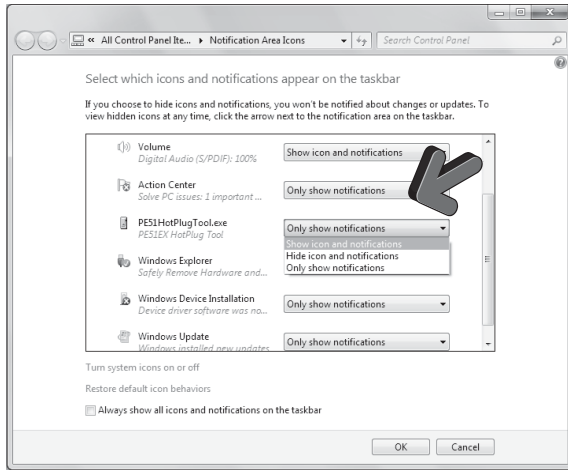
« All Control Panel Ite... ▸ Notification Area Icons

Search Control Panel

Select which icons and notifications appear on the taskbar

If you choose to hide icons and notifications, you won't be notified about changes or updates. To view hidden icons at any time, click the arrow next to the notification area on the taskbar.

Volume
Digital Audio (S/PDIF): 100%
Show icon and notifications

Action Center
Solve PC issues: 1 important ...
Only show notifications

PE51HotPlugTool.exe
PE51EX HotPlug Tool
Only show notifications
Show icon and notifications
Hide icon and notifications
Only show notifications

Windows Explorer
Safely Remove Hardware and...

Windows Device Installation
Device driver software was no...
Only show notifications

Windows Update
Windows installed new updates
Only show notifications

Turn system icons on or off

Restore default icon behaviors

Always show all icons and notifications on the taskbar

OK
Cancel